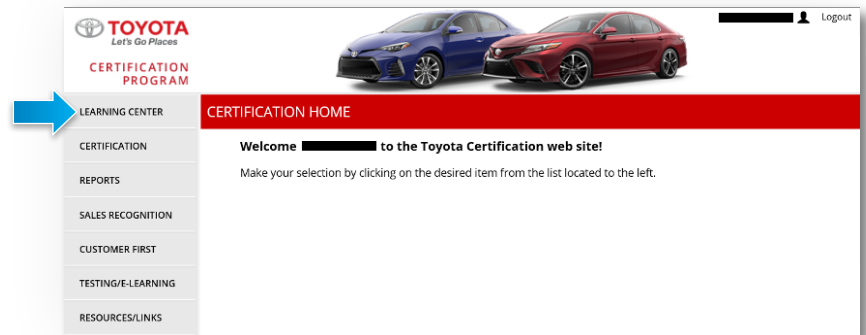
TOYOTA
Let's Go Places

CERTIFICATION PROGRAM

Logout

LEARNING CENTER

CERTIFICATION

REPORTS

SALES RECOGNITION

CUSTOMER FIRST

TESTING/E-LEARNING

RESOURCES/LINKS

CERTIFICATION HOME

Welcome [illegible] to the Toyota Certification web site!

Make your selection by clicking on the desired item from the list located to the left.